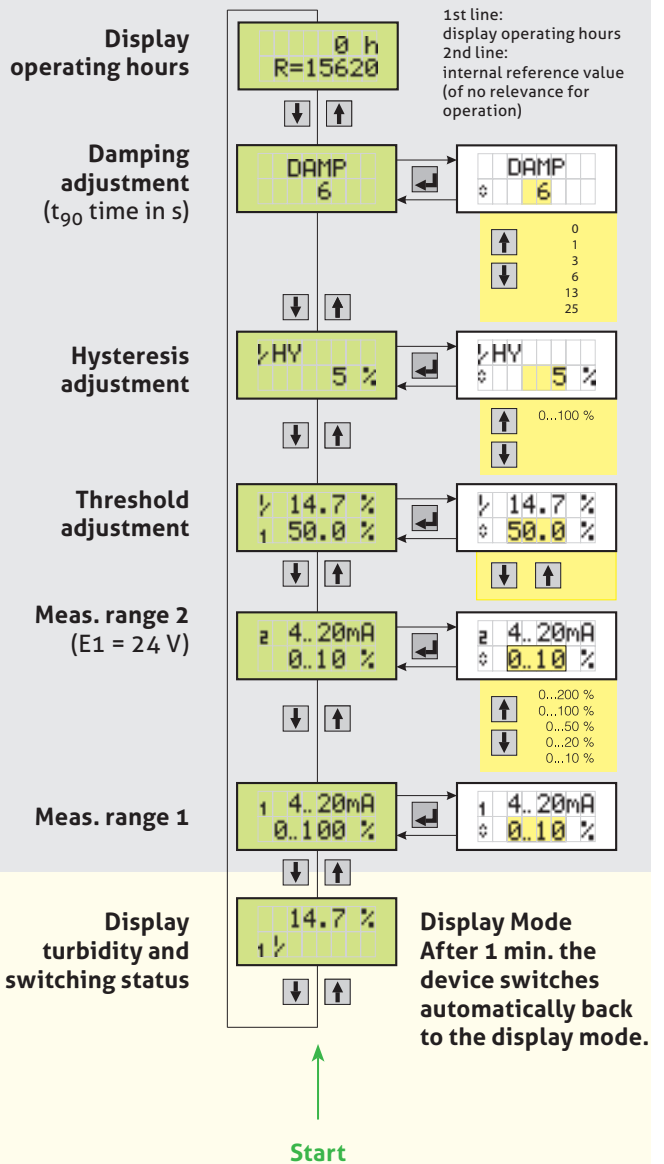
Display operating hours

0 h
R=15620

1st line:
display operating hours
2nd line:
internal reference value (of no relevance for operation)

Damping adjustment ($t_{90}$ time in s)

DAMP
6

DAMP
6

0
1
3
6
13
25

Hysteresis adjustment

HY
5 %

HY
5 %

0...100 %

Threshold adjustment

14.7 %
1 50.0 %

14.7 %
50.0 %

Meas. range 2 (E1 = 24 V)

2 4..20mA
0..10 %

2 4..20mA
0..10 %

0...200 %
0...100 %
0...50 %
0...20 %
0...10 %

Meas. range 1

1 4..20mA
0..100 %

1 4..20mA
0..10 %

Display turbidity and switching status

14.7 %
1

Display Mode
After 1 min. the device switches automatically back to the display mode.

Start